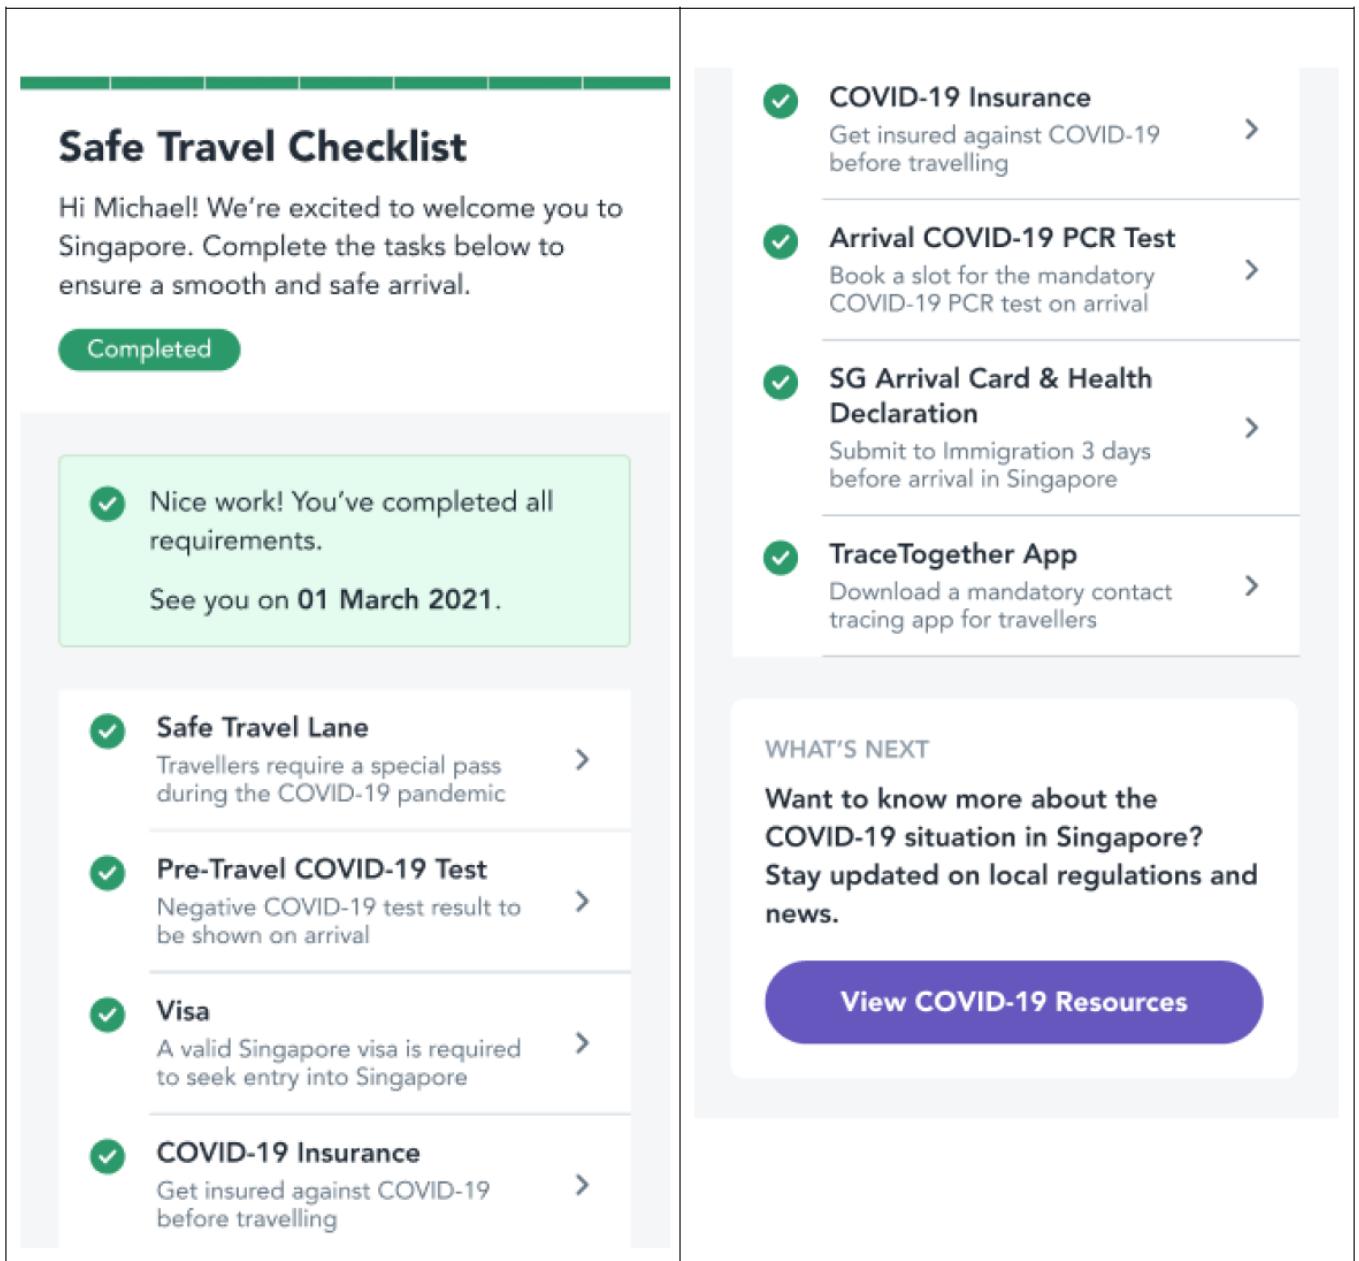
Safe Travel Checklist

Hi Michael! We're excited to welcome you to Singapore. Complete the tasks below to ensure a smooth and safe arrival.

Completed

Nice work! You've completed all requirements.

See you on 01 March 2021.

Safe Travel Lane
Travellers require a special pass during the COVID-19 pandemic

Pre-Travel COVID-19 Test
Negative COVID-19 test result to be shown on arrival

Visa
A valid Singapore visa is required to seek entry into Singapore

COVID-19 Insurance
Get insured against COVID-19 before travelling

COVID-19 Insurance
Get insured against COVID-19 before travelling

Arrival COVID-19 PCR Test
Book a slot for the mandatory COVID-19 PCR test on arrival

SG Arrival Card & Health Declaration
Submit to Immigration 3 days before arrival in Singapore

TraceTogether App
Download a mandatory contact tracing app for travellers

WHAT'S NEXT

Want to know more about the COVID-19 situation in Singapore? Stay updated on local regulations and news.

View COVID-19 Resources